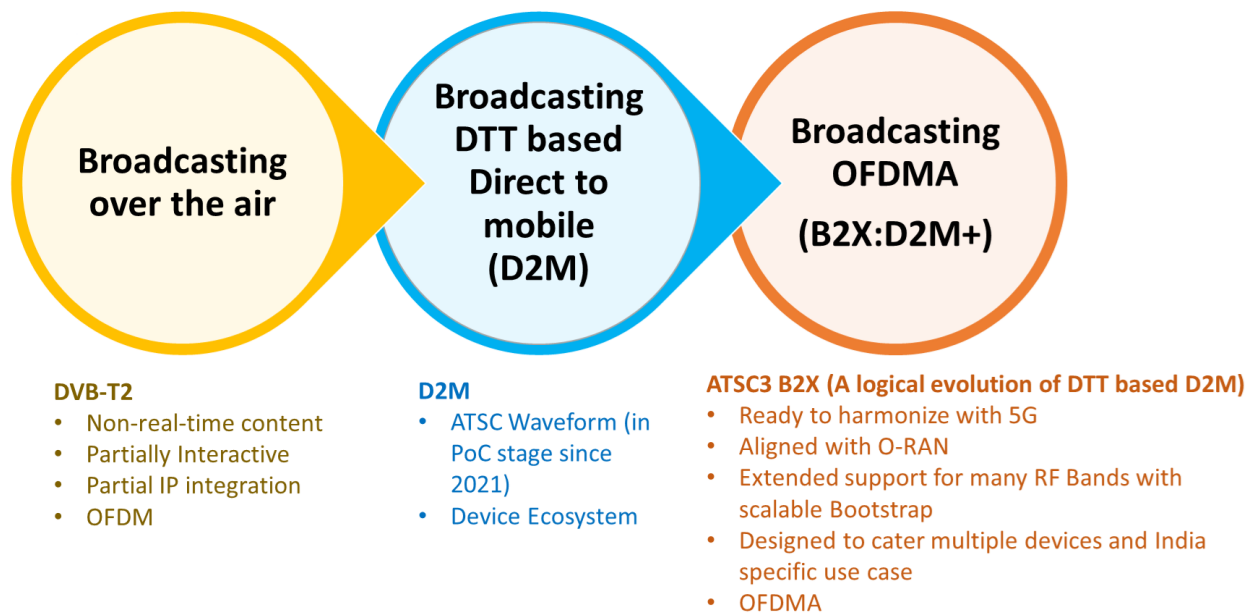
Broadcasting over the air

Broadcasting DTT based Direct to mobile (D2M)

Broadcasting OFDMA

(B2X:D2M+)

DVB-T2
• Non-real-time content
• Partially Interactive
• Partial IP integration
• OFDM

D2M
• ATSC Waveform (in PoC stage since 2021)
• Device Ecosystem

ATSC3 B2X (A logical evolution of DTT based D2M)
• Ready to harmonize with 5G
• Aligned with O-RAN
• Extended support for many RF Bands with scalable Bootstrap
• Designed to cater multiple devices and India specific use case
• OFDMA